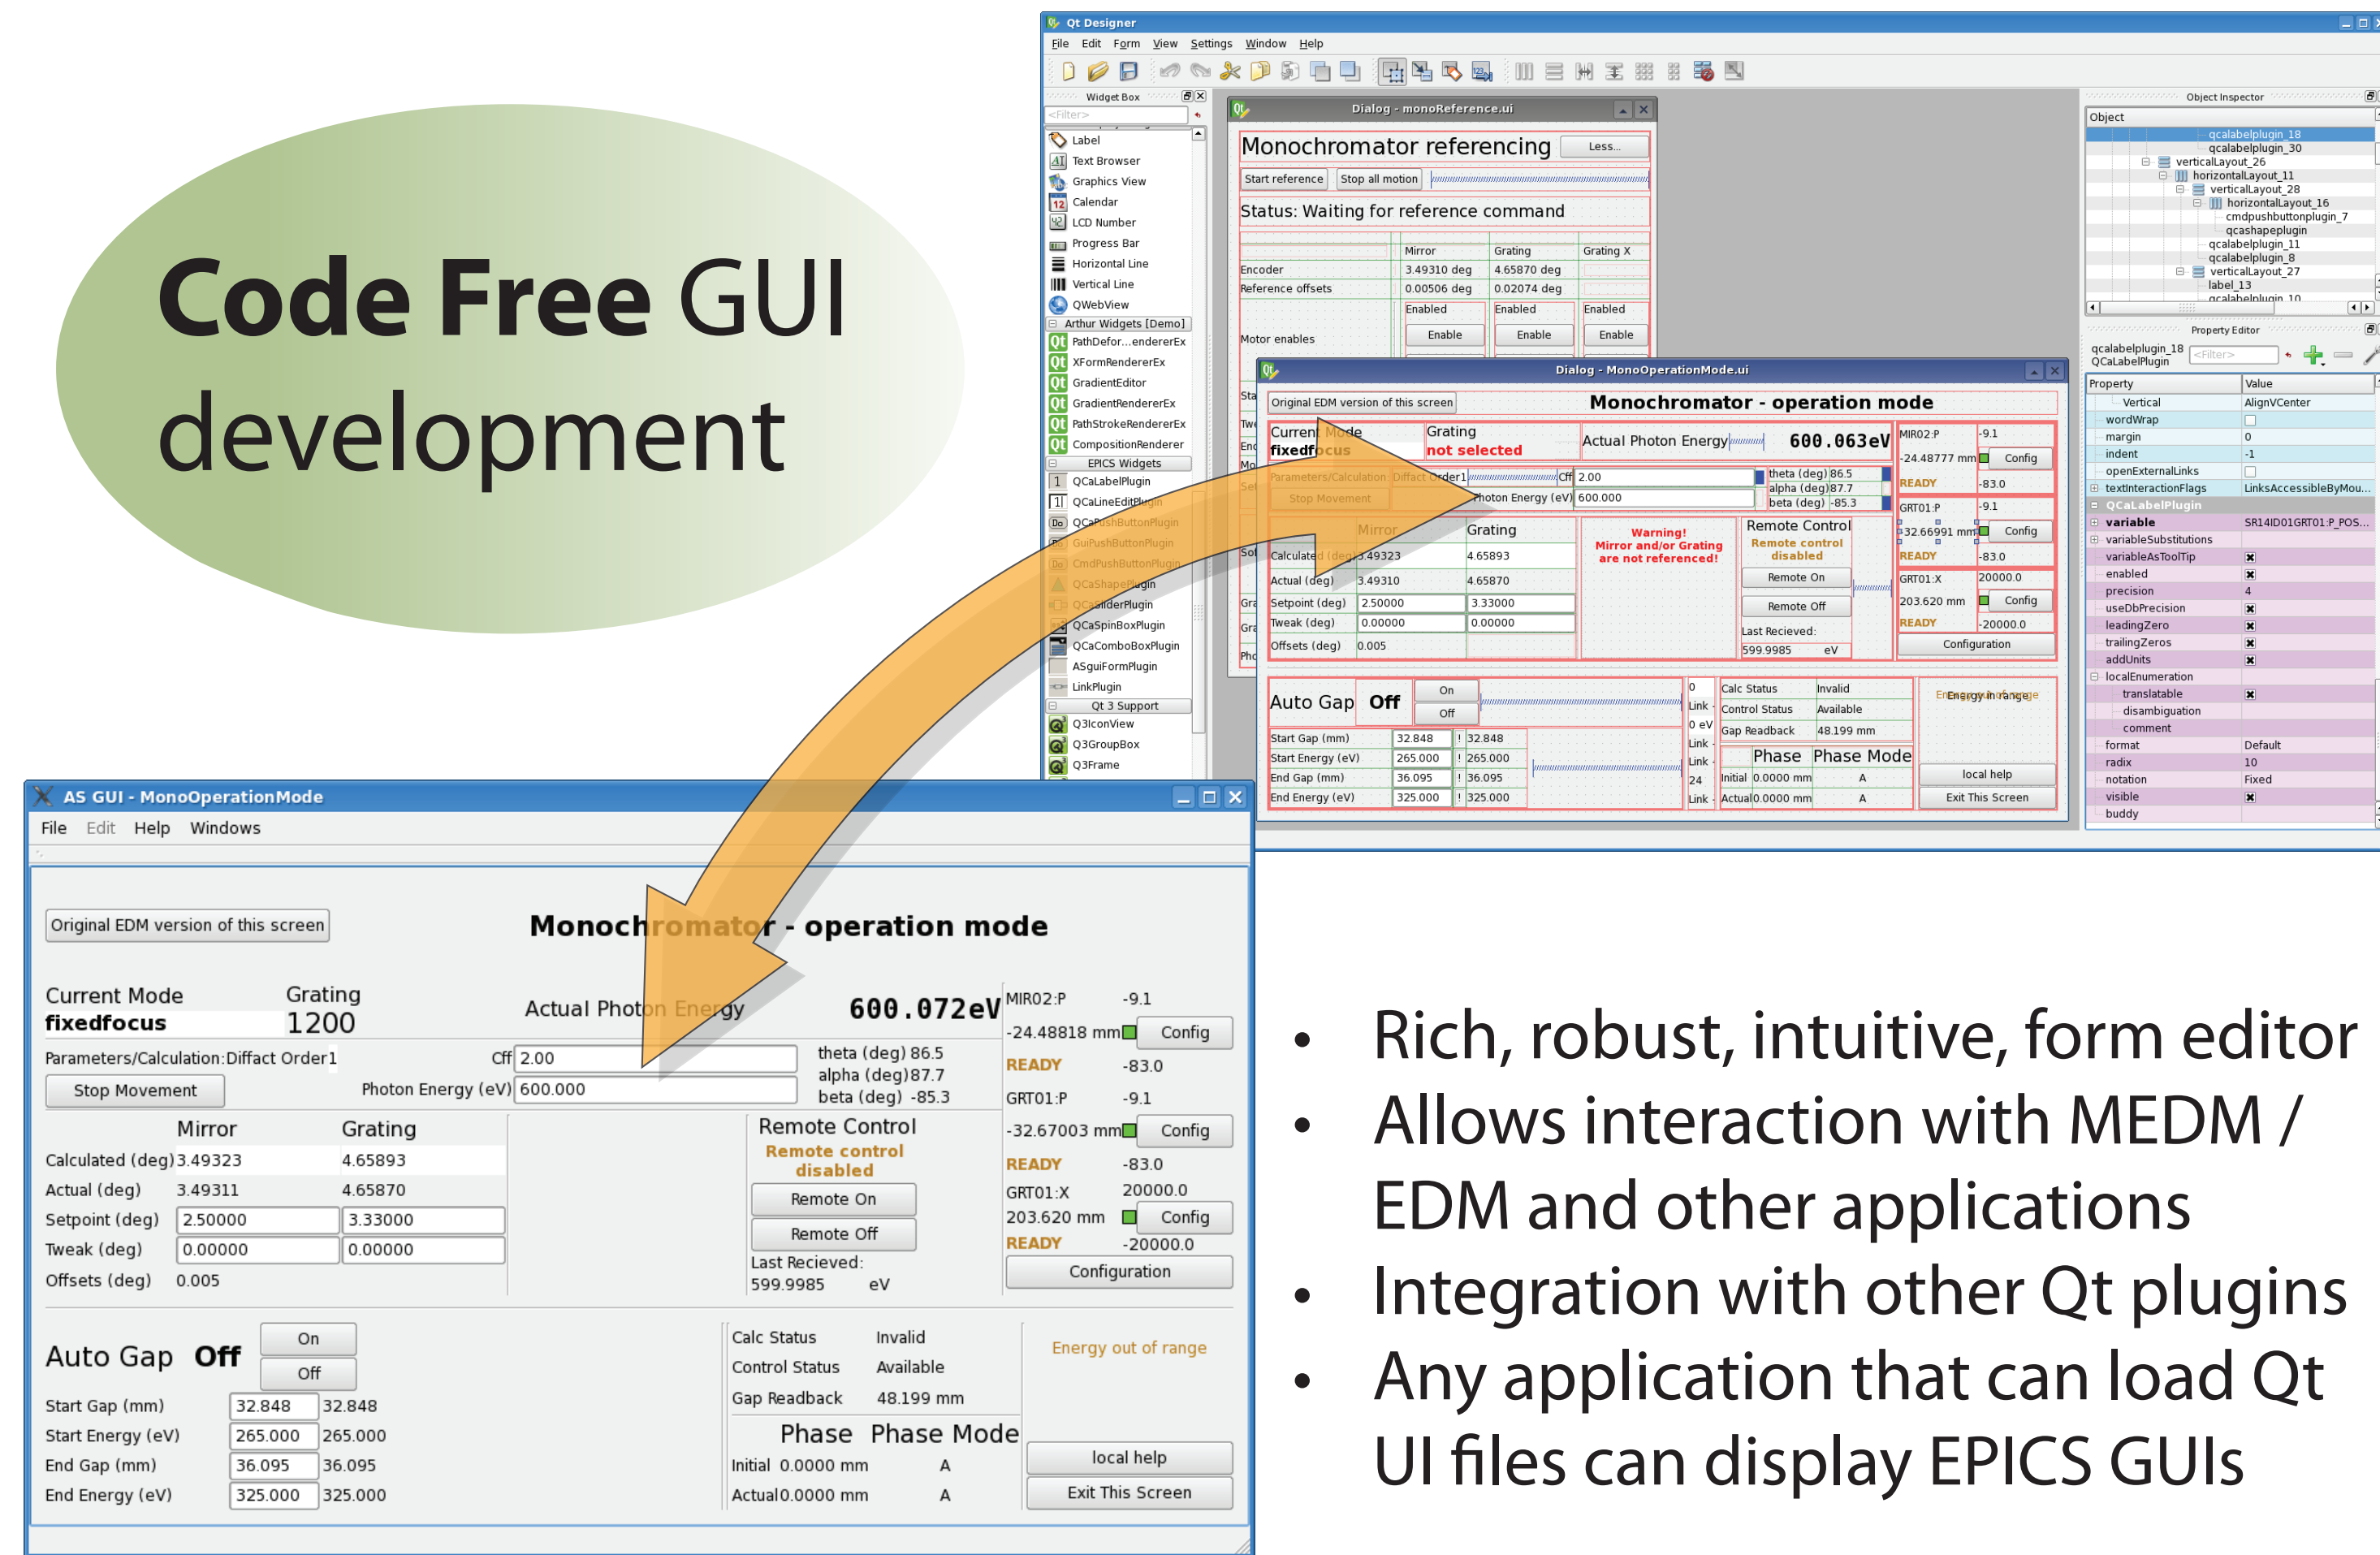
Code Free GUI development

Qt Designer
File Edit Form View Settings Window Help

Widget Box
Label
Text Browser
Graphics View
Calendar
LCD Number
Progress Bar
Horizontal Line
Vertical Line
QWebView
Arthur Widgets [Demo]
PathDefor...endererEx
XFormRendererEx
GradientEditor
GradientRendererEx
PathStrokeRendererEx
CompositionRenderer
EPICS Widgets
QCaLabelPlugin
QCaLineEditPlugin
QCaPushButtonPlugin
GuiPushButtonPlugin
CmdPushButtonPlugin
QCaShapePlugin
QCaSliderPlugin
QCaSpinBoxPlugin
QCaComboBoxPlugin
ASguiFormPlugin
LinkPlugin
Qt 3 Support
Q3IconView
Q3GroupBox
Q3Frame

Dialog - monoReference.ui
Monochromator referencing Less...
Start reference Stop all motion
Status: Waiting for reference command
| | Mirror | Grating | Grating X |
|---|---|---|---|
| Encoder | 3.49310 deg | 4.65870 deg | |
| Reference offsets | 0.00506 deg | 0.02074 deg | |
| | Enabled | Enabled | Enabled |
| Motor enables | Enable | Enable | Enable |

Dialog - MonoOperationMode.ui

Object Inspector
Object
qcalabelplugin_18
qcalabelplugin_30
verticalLayout_26
horizontalLayout_11
verticalLayout_28
horizontalLayout_16
cmdpushbuttonplugin_7
qcashapeplugin
qcalabelplugin_11
qcalabelplugin_8
verticalLayout_27
label_13
qcalabelplugin_10

Property Editor
qcalabelplugin_18 QCaLabelPlugin
| Property | Value |
|---|---|
| Vertical | AlignVCenter |
| wordWrap | |
| margin | 0 |
| indent | -1 |
| openExternalLinks | |
| textInteractionFlags | LinksAccessibleByMou... |
| QCaLabelPlugin | |
| variable | SR14ID01GRT01:P_POS... |
| variableSubstitutions | |
| variableAsToolTip | |
| enabled | |
| precision | 4 |
| useDbPrecision | |
| leadingZero | |
| trailingZeros | |
| addUnits | |
| localEnumeration | |
| translatable | |
| disambiguation | |
| comment | |
| format | Default |
| radix | 10 |
| notation | Fixed |
| visible | |
| buddy | |

AS GUI - MonoOperationMode
File Edit Help Windows
Original EDM version of this screen
Monochromator - operation mode
Current Mode
fixedfocus
Grating
1200
Actual Photon Energy 600.072eV
MIR02:P -9.1
-24.48818 mm Config
READY -83.0
Parameters/Calculation:Diffact Order1
Cff 2.00
theta (deg) 86.5
alpha (deg) 87.7
beta (deg) -85.3
Stop Movement
Photon Energy (eV) 600.000
GRT01:P -9.1
-32.67003 mm Config
READY -83.0
| | Mirror | Grating |
|---|---|---|
| Calculated (deg) | 3.49323 | 4.65893 |
| Actual (deg) | 3.49311 | 4.65870 |
| Setpoint (deg) | 2.50000 | 3.33000 |
| Tweak (deg) | 0.00000 | 0.00000 |
| Offsets (deg) | 0.005 | |
Remote Control
Remote control disabled
Remote On
Remote Off
Last Recieved:
599.9985 eV
GRT01:X 20000.0
203.620 mm Config
READY -20000.0
Configuration
Auto Gap Off On Off
| Start Gap (mm) | 32.848 | 32.848 |
|---|---|---|
| Start Energy (eV) | 265.000 | 265.000 |
| End Gap (mm) | 36.095 | 36.095 |
| End Energy (eV) | 325.000 | 325.000 |
Calc Status Invalid
Control Status Available
Gap Readback 48.199 mm
Phase Phase Mode
Initial 0.0000 mm A
Actual 0.0000 mm A
Energy out of range
local help
Exit This Screen

• Rich, robust, intuitive, form editor
• Allows interaction with MEDM / EDM and other applications
• Integration with other Qt plugins
• Any application that can load Qt UI files can display EPICS GUIs